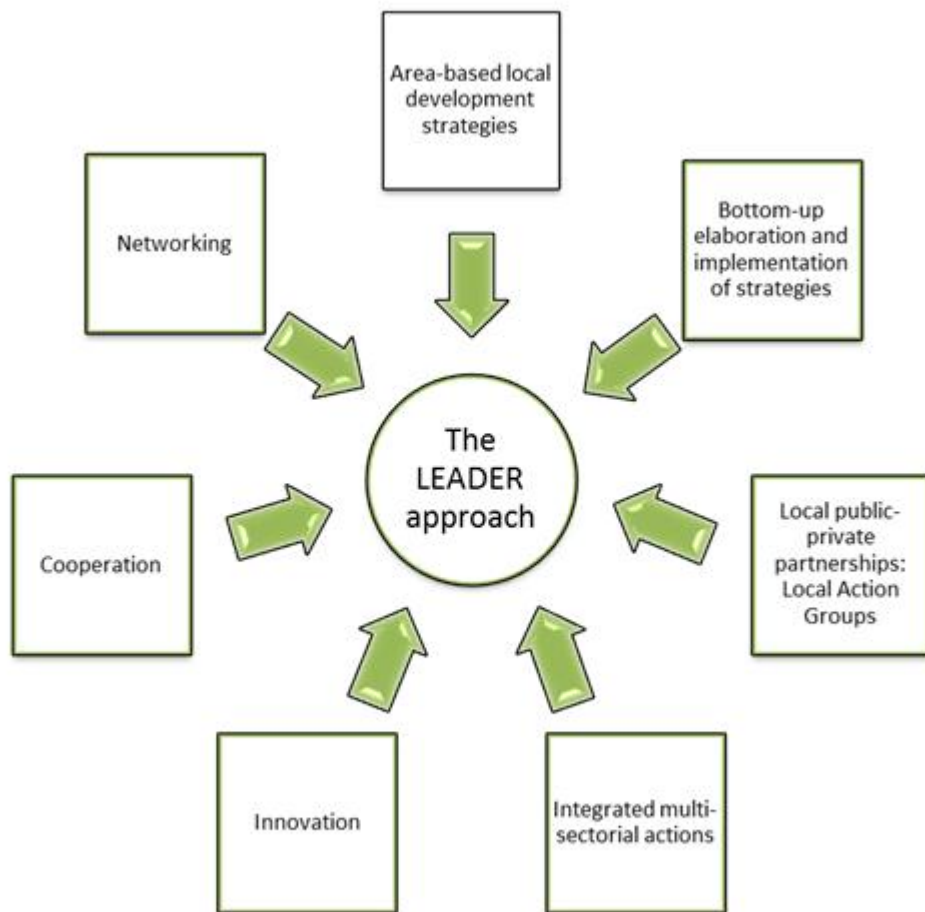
Area-based local development strategies

Networking

Bottom-up elaboration and implementation of strategies

The LEADER approach

Cooperation

Local public-private partnerships: Local Action Groups

Innovation

Integrated multi-sectorial actions